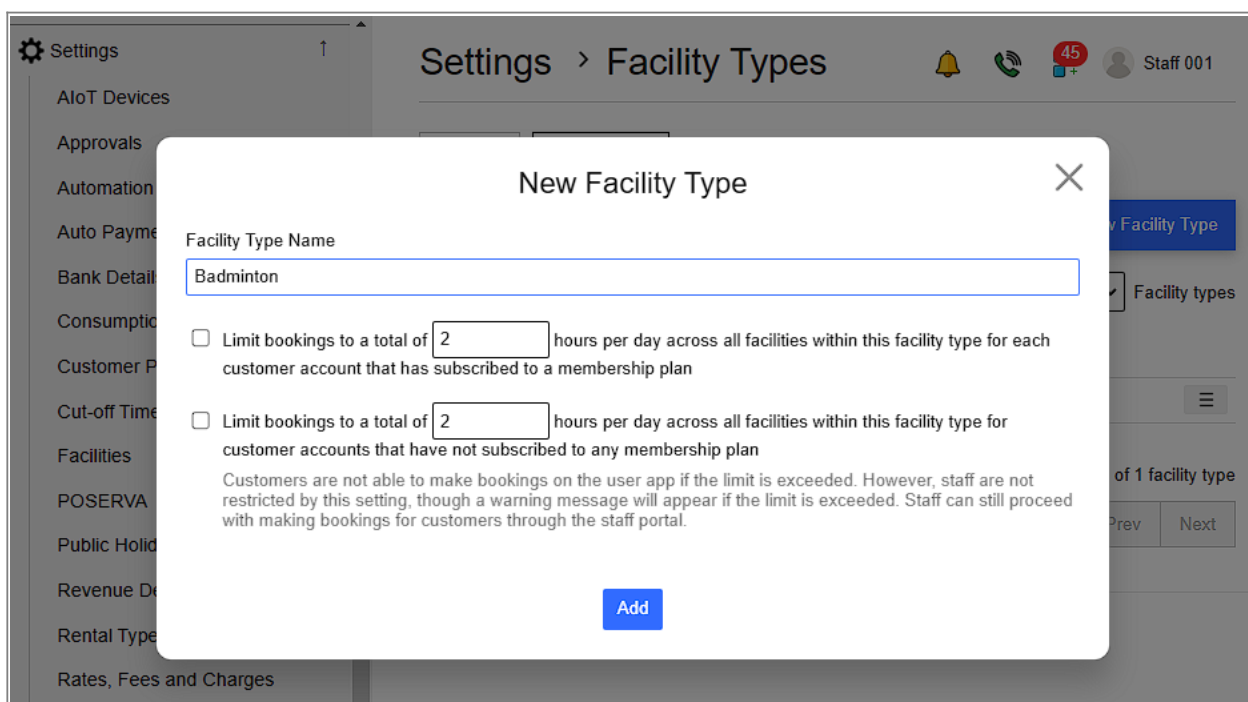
Settings

AIoT Devices

Approvals

Automation

Auto Payme

Bank Details

Consumptio

Customer P

Cut-off Time

Facilities

POSERVA

Public Holid

Revenue De

Rental Type

Rates, Fees and Charges

Settings › Facility Types

45

Staff 001

w Facility Type

Facility types

of 1 facility type

Prev

Next

New Facility Type

Facility Type Name

Badminton

Limit bookings to a total of 2 hours per day across all facilities within this facility type for each customer account that has subscribed to a membership plan

Limit bookings to a total of 2 hours per day across all facilities within this facility type for customer accounts that have not subscribed to any membership plan

Customers are not able to make bookings on the user app if the limit is exceeded. However, staff are not restricted by this setting, though a warning message will appear if the limit is exceeded. Staff can still proceed with making bookings for customers through the staff portal.

Add